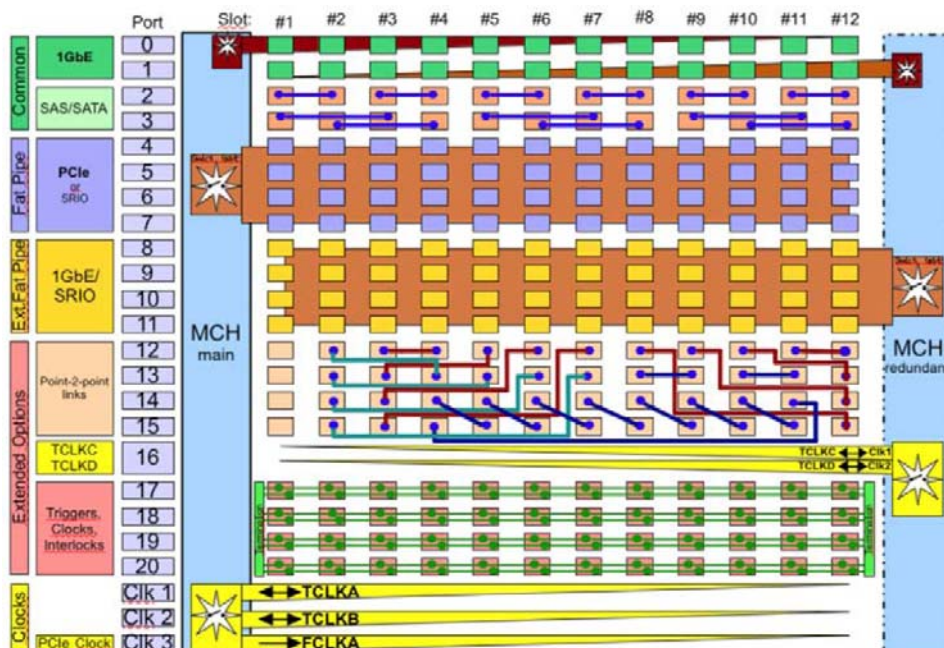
Port
Slot:
#1
#2
#3
#4
#5
#6
#7
#8
#9
#10
#11
#12

Common
1GbE
0
1
SAS/SATA
2
3

Fat Pipe
PCIe
or
SRIO
4
5
6
7

Ext.Fat Pipe
1GbE/
SRIO
8
9
10
11

MCH
main

MCH
redundan

Extended Options
Point-2-point
links
12
13
14
15
TCLKC
TCLKD
16
TCLKC
Clk1
TCLKD
Clk2
Triggers,
Clocks,
Interlocks
17
18
19
20

Clocks
Clk 1
TCLKA
Clk 2
TCLKB
PCIe Clock
Clk 3
FCLKA